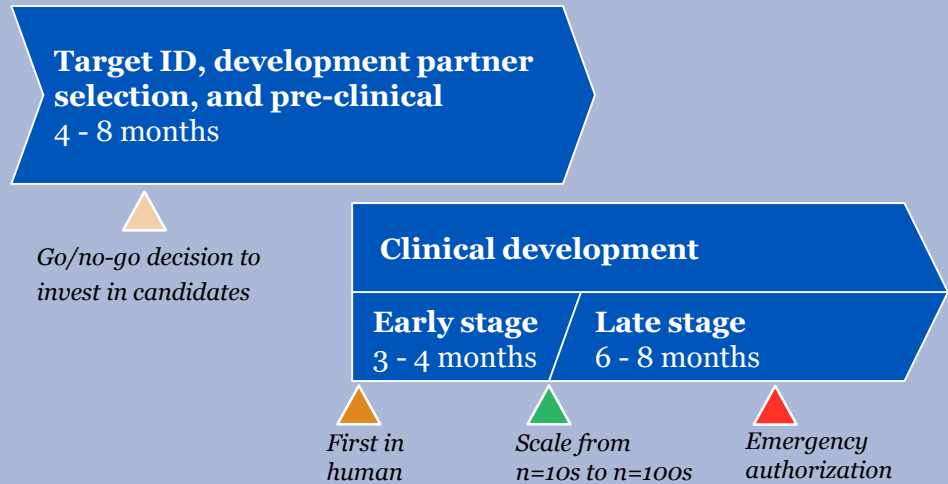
Target ID, development partner selection, and pre-clinical
4 - 8 months

Go/no-go decision to invest in candidates

Clinical development

Early stage
3 - 4 months

Late stage
6 - 8 months

First in human

Scale from n=10s to n=100s

Emergency authorization